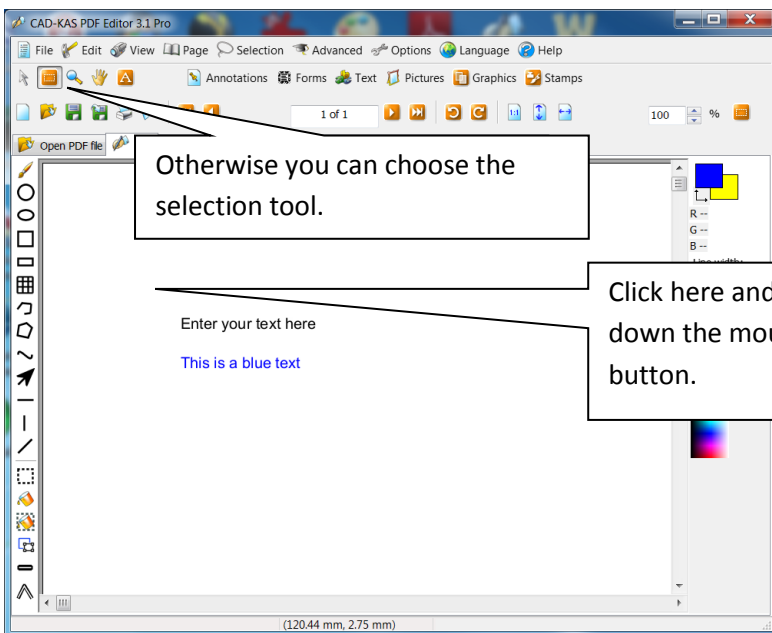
CAD-KAS PDF Editor 3.1 Pro

File Edit View Page Selection Advanced Options Language Help

Annotations Forms Text Pictures Graphics Stamps

1 of 1

100 %

Open PDF file

Otherwise you can choose the selection tool.

R --
G --
B --

Click here and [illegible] down the mou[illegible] button.

Enter your text here

This is a blue text

(120.44 mm, 2.75 mm)